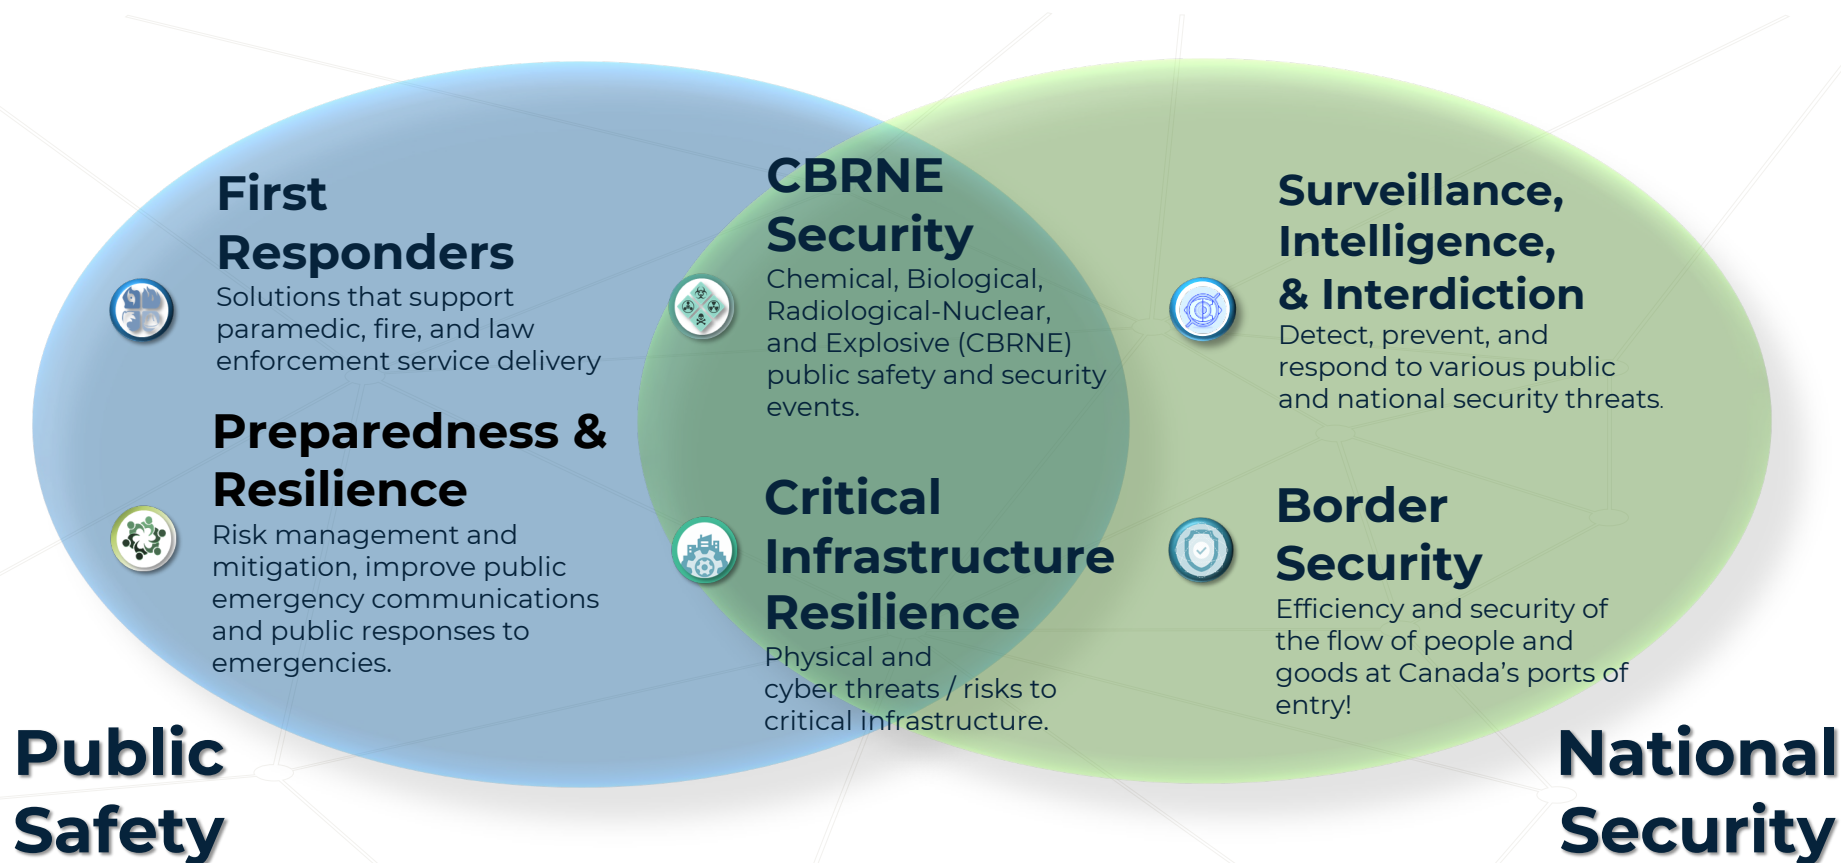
First Responders
Solutions that support paramedic, fire, and law enforcement service delivery

Preparedness & Resilience
Risk management and mitigation, improve public emergency communications and public responses to emergencies.

CBRNE Security
Chemical, Biological, Radiological-Nuclear, and Explosive (CBRNE) public safety and security events.

Critical Infrastructure Resilience
Physical and cyber threats / risks to critical infrastructure.

Surveillance, Intelligence, & Interdiction
Detect, prevent, and respond to various public and national security threats.

Border Security
Efficiency and security of the flow of people and goods at Canada's ports of entry!

Public Safety

National Security